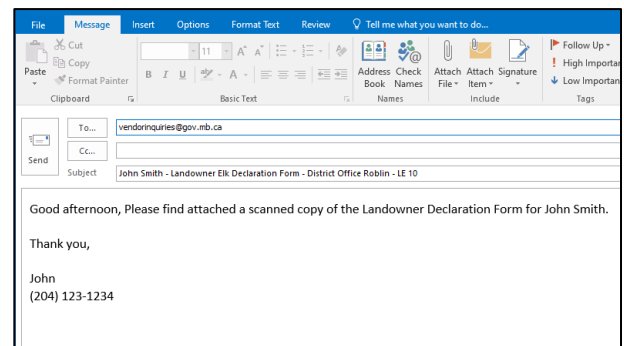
File Message Insert Options Format Text Review Tell me what you want to do...

Paste
Cut
Copy
Format Painter
Clipboard

11
A A
B I U
Basic Text

Address Book
Check Names
Names

Attach File
Attach Item
Signature
Include

Follow Up
High Importan
Low Importan
Tags

To... vendorinquiries@gov.mb.ca
Send
Cc...
Subject John Smith - Landowner Elk Declaration Form - District Office Roblin - LE 10

Good afternoon, Please find attached a scanned copy of the Landowner Declaration Form for John Smith.

Thank you,

John
(204) 123-1234